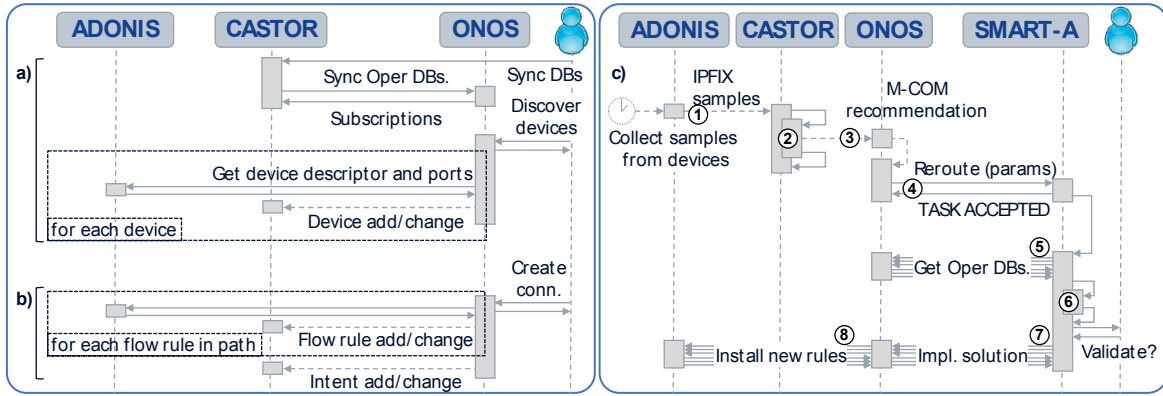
ADONIS CASTOR ONOS

a)

Sync Oper DBs.

Sync DBs

Subscriptions

Discover devices

Get device descriptor and ports

Device add/change

for each device

b)

Create conn.

Flow rule add/change

for each flow rule in path

Intent add/change

ADONIS CASTOR ONOS SMART-A

c)

IPFIX samples

1

Collect samples from devices

M-COM recommendation

2

3

Reroute (params)

4

TASK ACCEPTED

5

Get Oper DBs.

6

8

Install new rules

Impl. solution

7

Validate?